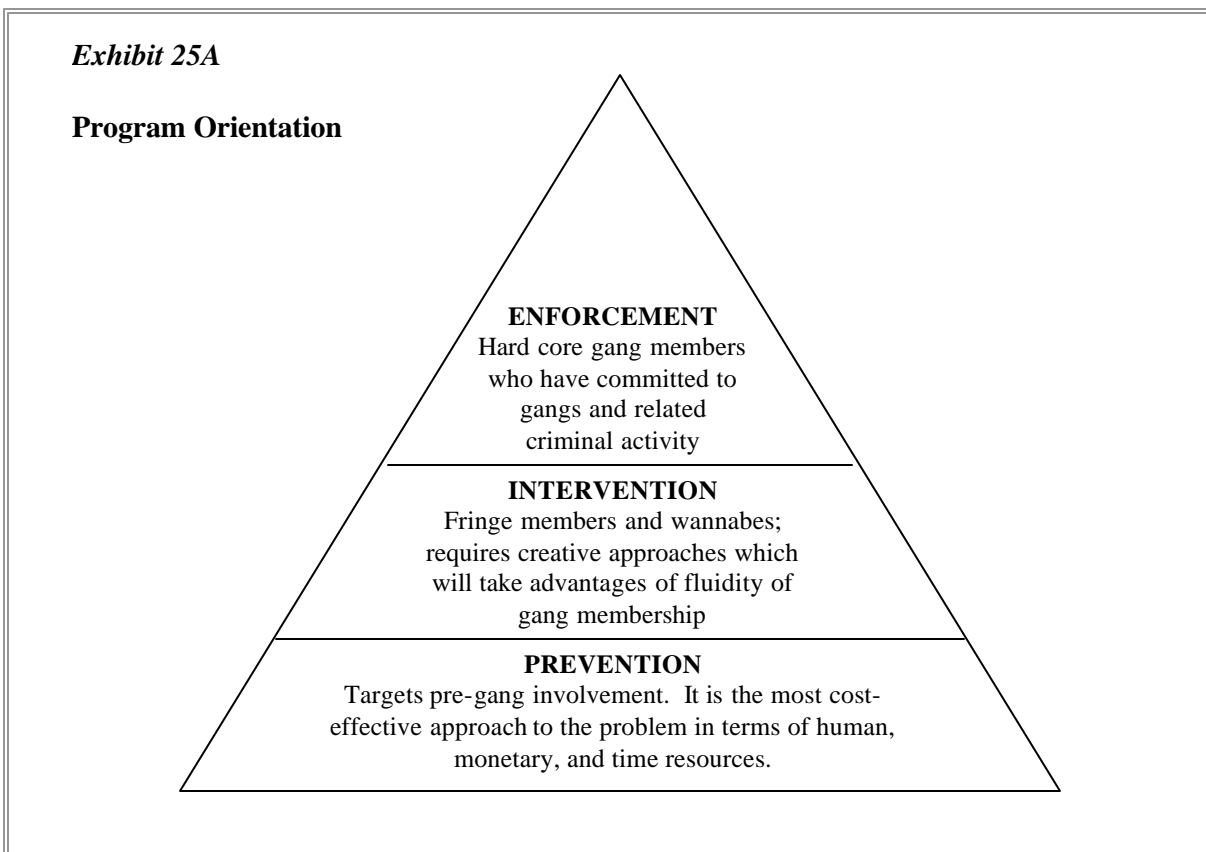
*Exhibit 25A*

**Program Orientation**

**ENFORCEMENT**
Hard core gang members who have committed to gangs and related criminal activity

**INTERVENTION**
Fringe members and wannabes; requires creative approaches which will take advantages of fluidity of gang membership

**PREVENTION**
Targets pre-gang involvement. It is the most cost-effective approach to the problem in terms of human, monetary, and time resources.